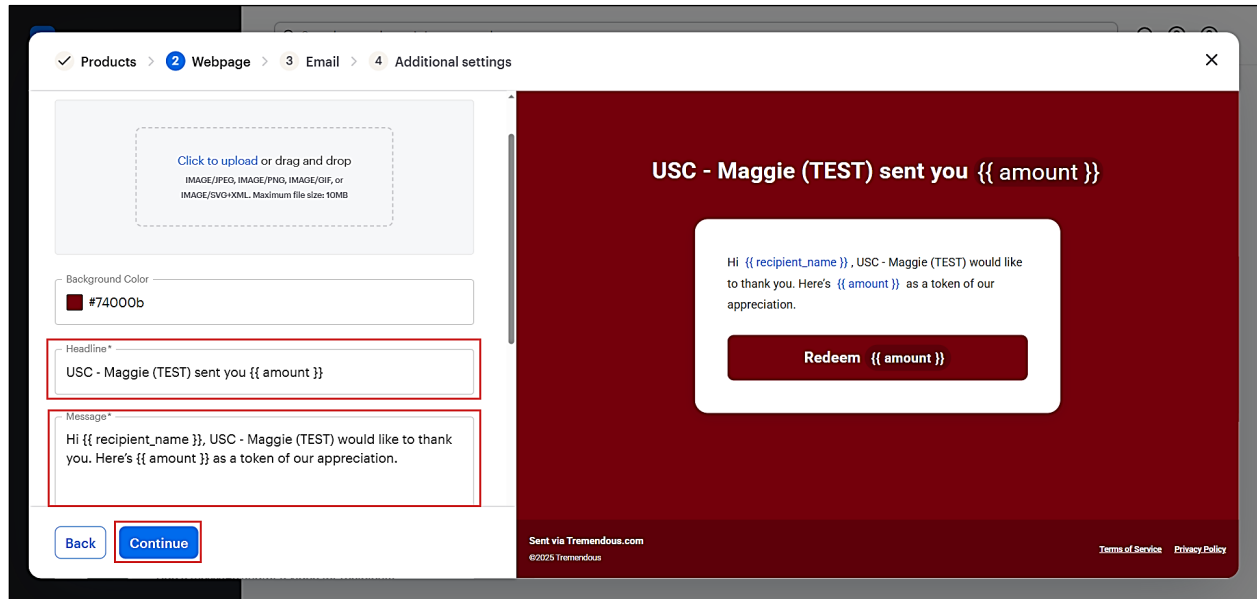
Products > 2 Webpage > 3 Email > 4 Additional settings

×

Click to upload or drag and drop
IMAGE/JPEG, IMAGE/PNG, IMAGE/GIF, or IMAGE/SVG+XML. Maximum file size: 10MB

Background Color
#74000b

Headline*
USC - Maggie (TEST) sent you {{ amount }}

Message*
Hi {{ recipient_name }}, USC - Maggie (TEST) would like to thank you. Here's {{ amount }} as a token of our appreciation.

Back

Continue

USC - Maggie (TEST) sent you {{ amount }}

Hi {{ recipient_name }} , USC - Maggie (TEST) would like to thank you. Here's {{ amount }} as a token of our appreciation.

Redeem {{ amount }}

Sent via Tremendous.com
©2025 Tremendous

Terms of Service Privacy Policy